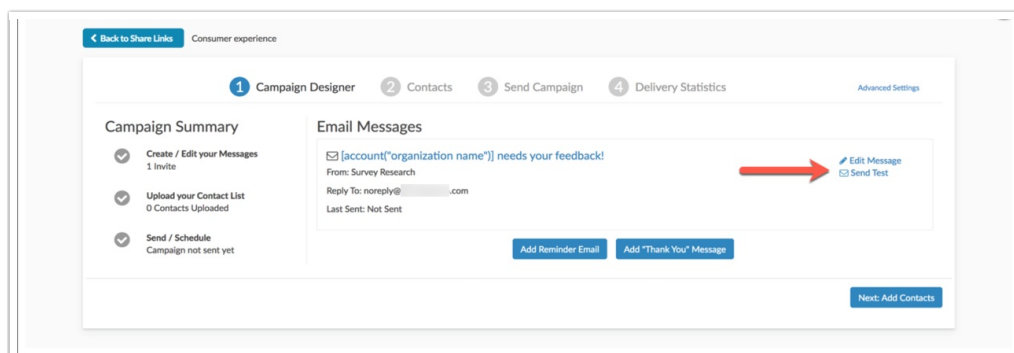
Back to Share Links Consumer experience

1 Campaign Designer 2 Contacts 3 Send Campaign 4 Delivery Statistics Advanced Settings

Campaign Summary

Create / Edit your Messages
1 Invite

Upload your Contact List
0 Contacts Uploaded

Send / Schedule
Campaign not sent yet

Email Messages

[account("organization name")] needs your feedback!
From: Survey Research
Reply To: noreply@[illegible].com
Last Sent: Not Sent

Edit Message
Send Test

Add Reminder Email
Add "Thank You" Message

Next: Add Contacts